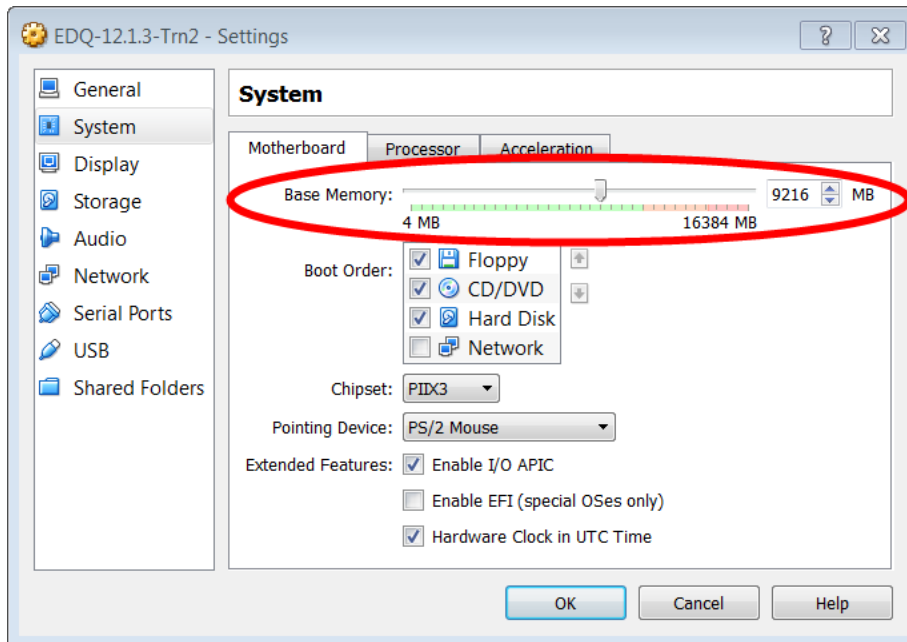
EDQ-12.1.3-Trn2 - Settings

?

General
System
Display
Storage
Audio
Network
Serial Ports
USB
Shared Folders

System

Motherboard
Processor
Acceleration

Base Memory:
9216
MB
4 MB
16384 MB

Boot Order:
Floppy
CD/DVD
Hard Disk
Network

Chipset: PIIX3

Pointing Device: PS/2 Mouse

Extended Features: Enable I/O APIC
Enable EFI (special OSes only)
Hardware Clock in UTC Time

OK
Cancel
Help